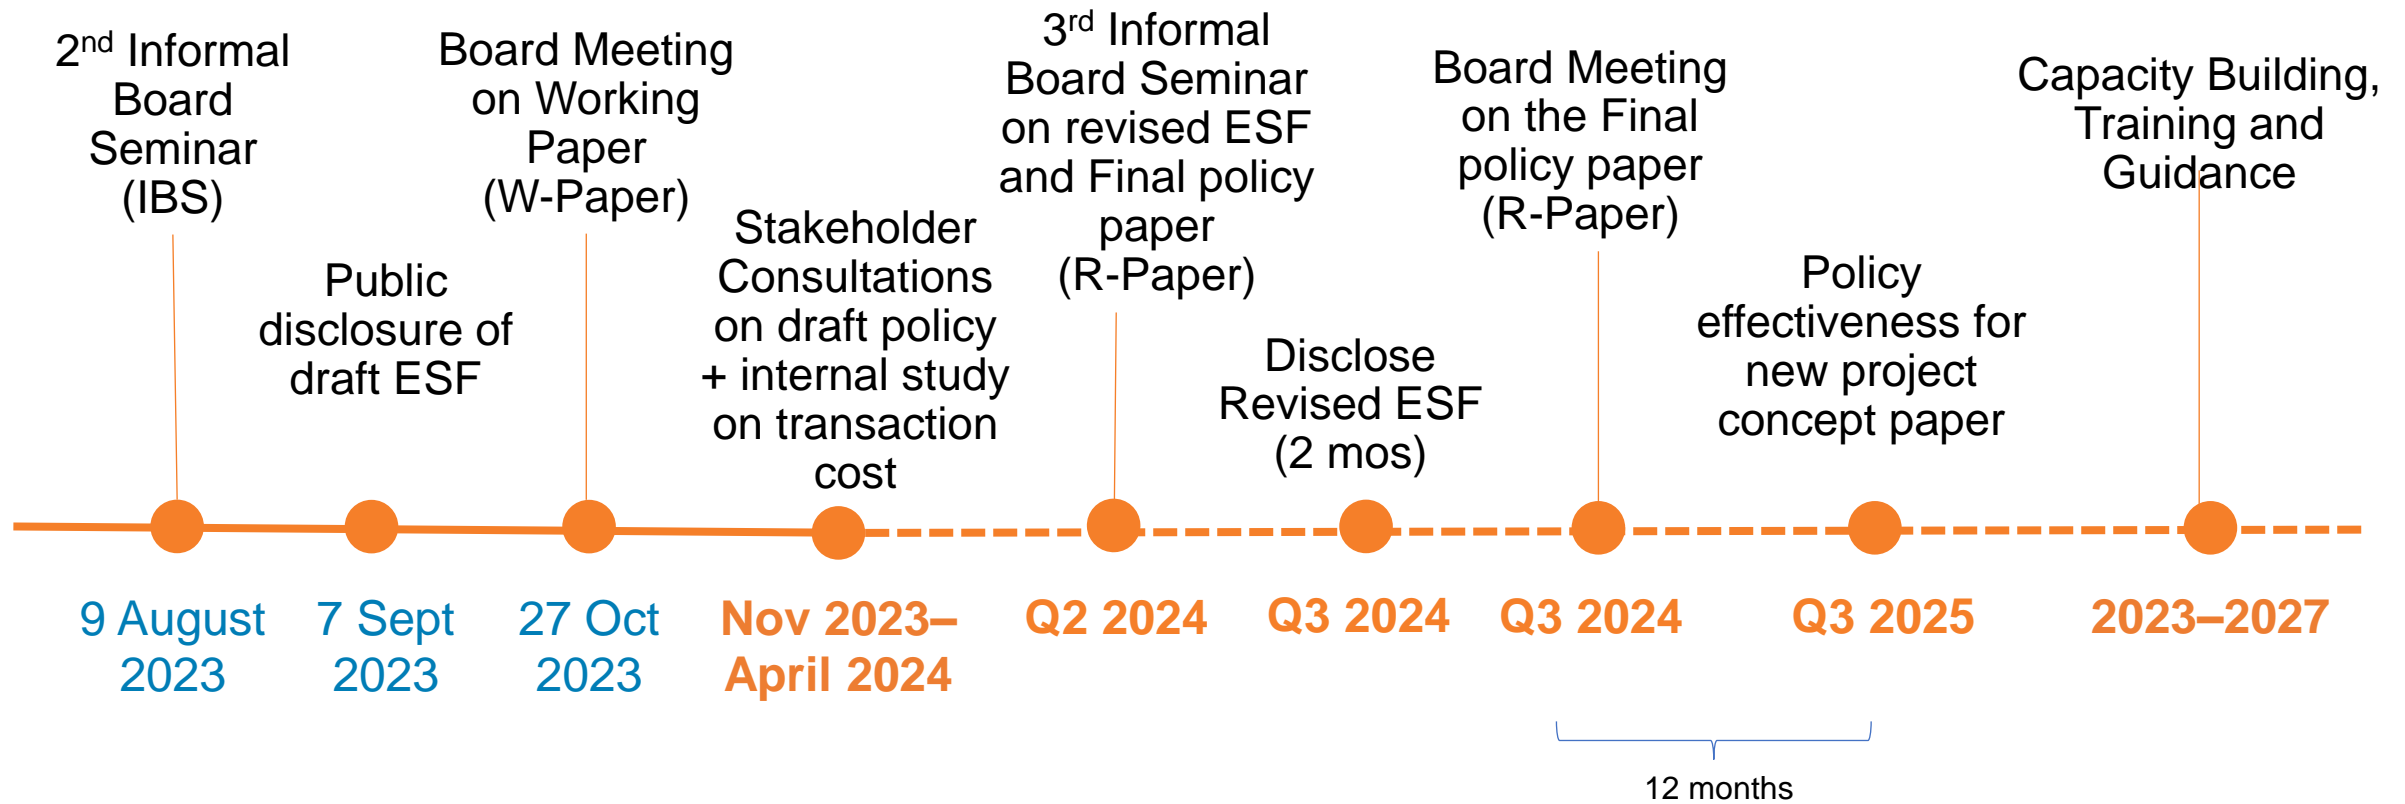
2$^{nd}$ Informal Board Seminar (IBS)

9 August 2023

Public disclosure of draft ESF

7 Sept 2023

Board Meeting on Working Paper (W-Paper)

27 Oct 2023

Stakeholder Consultations on draft policy + internal study on transaction cost

Nov 2023–April 2024

3$^{rd}$ Informal Board Seminar on revised ESF and Final policy paper (R-Paper)

Q2 2024

Disclose Revised ESF (2 mos)

Q3 2024

Board Meeting on the Final policy paper (R-Paper)

Q3 2024

Policy effectiveness for new project concept paper

Q3 2025

Capacity Building, Training and Guidance

2023–2027

12 months